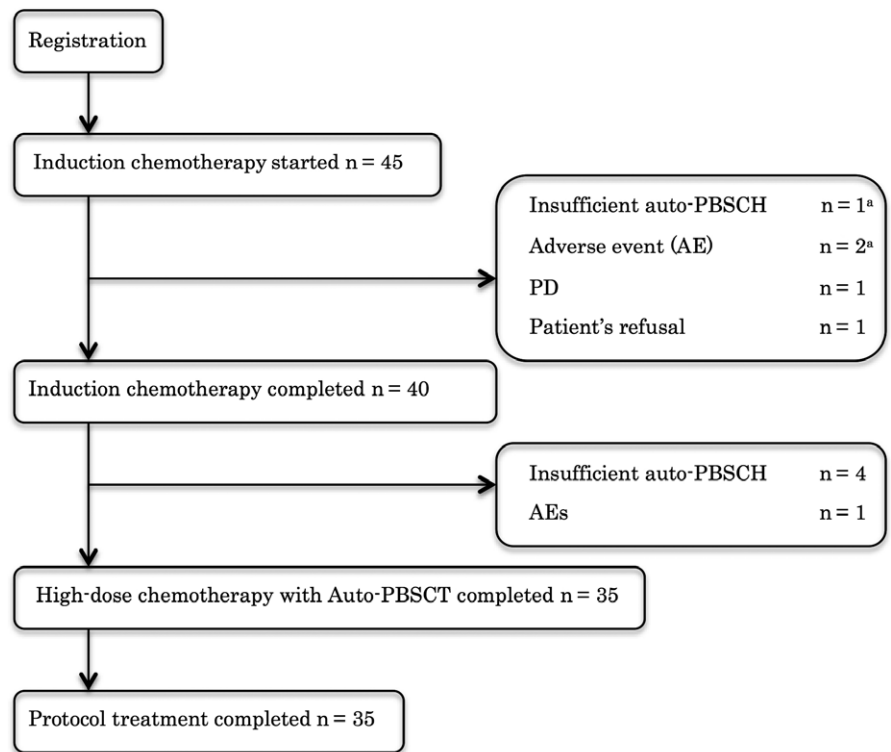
Registration

Induction chemotherapy started n = 45

Insufficient auto-PBSCH n = 1$^{a}$
Adverse event (AE) n = 2$^{a}$
PD n = 1
Patient's refusal n = 1

Induction chemotherapy completed n = 40

Insufficient auto-PBSCH n = 4
AEs n = 1

High-dose chemotherapy with Auto-PBSCT completed n = 35

Protocol treatment completed n = 35